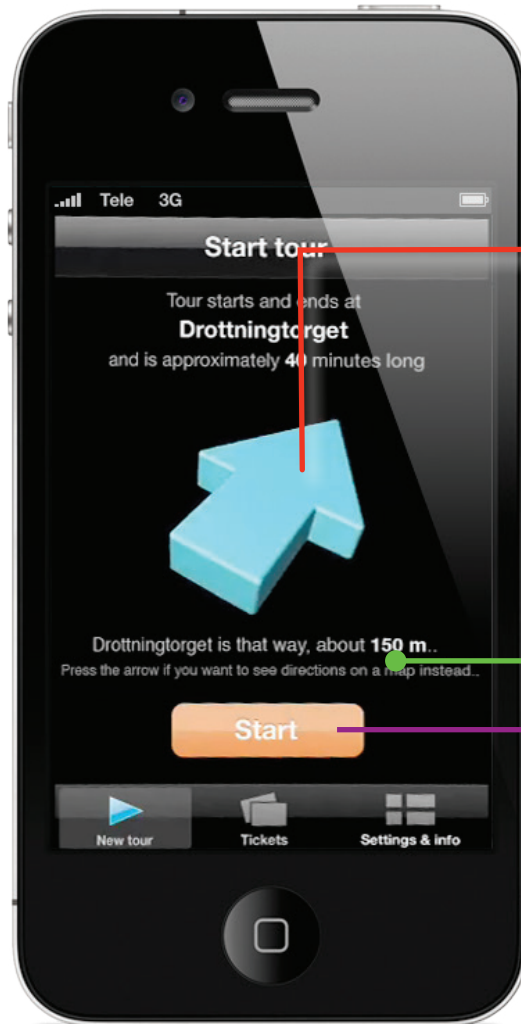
Tele 3G

Start tour

Tour starts and ends at
Drottningtorget
and is approximately 40 minutes long

Drottningtorget is that way, about 150 m..
Press the arrow if you want to see directions on a map instead..

Start

New tour
Tickets
Settings & info